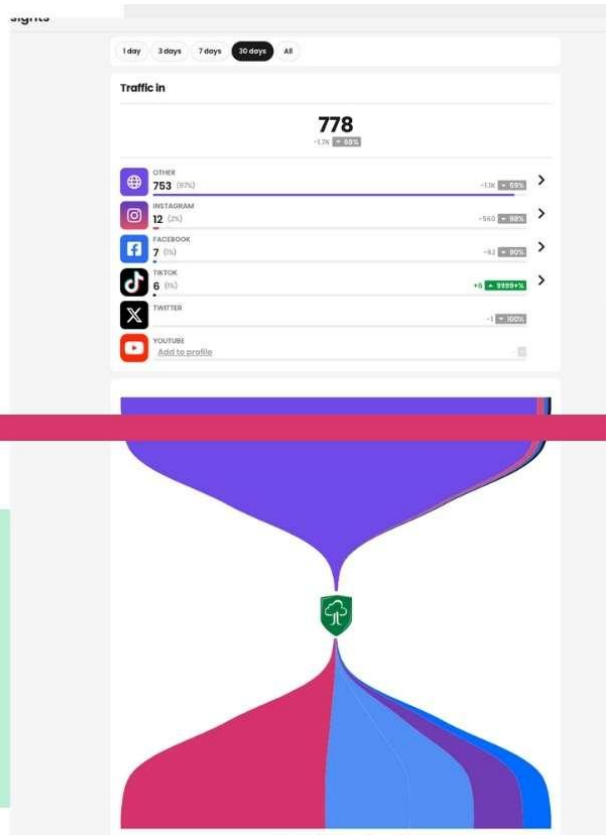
sights

1 day 3 days 7 days 30 days All

Traffic in

778
-1.7K ▾ 68%

OTHER
753 (97%)
-1.1K ▾ 59%

INSTAGRAM
12 (2%)
-560 ▾ 98%

FACEBOOK
7 (1%)
-62 ▾ 90%

TIKTOK
6 (1%)
+6 ▴ 9999+%

TWITTER
-1 ▾ 100%

YOUTUBE
Add to profile